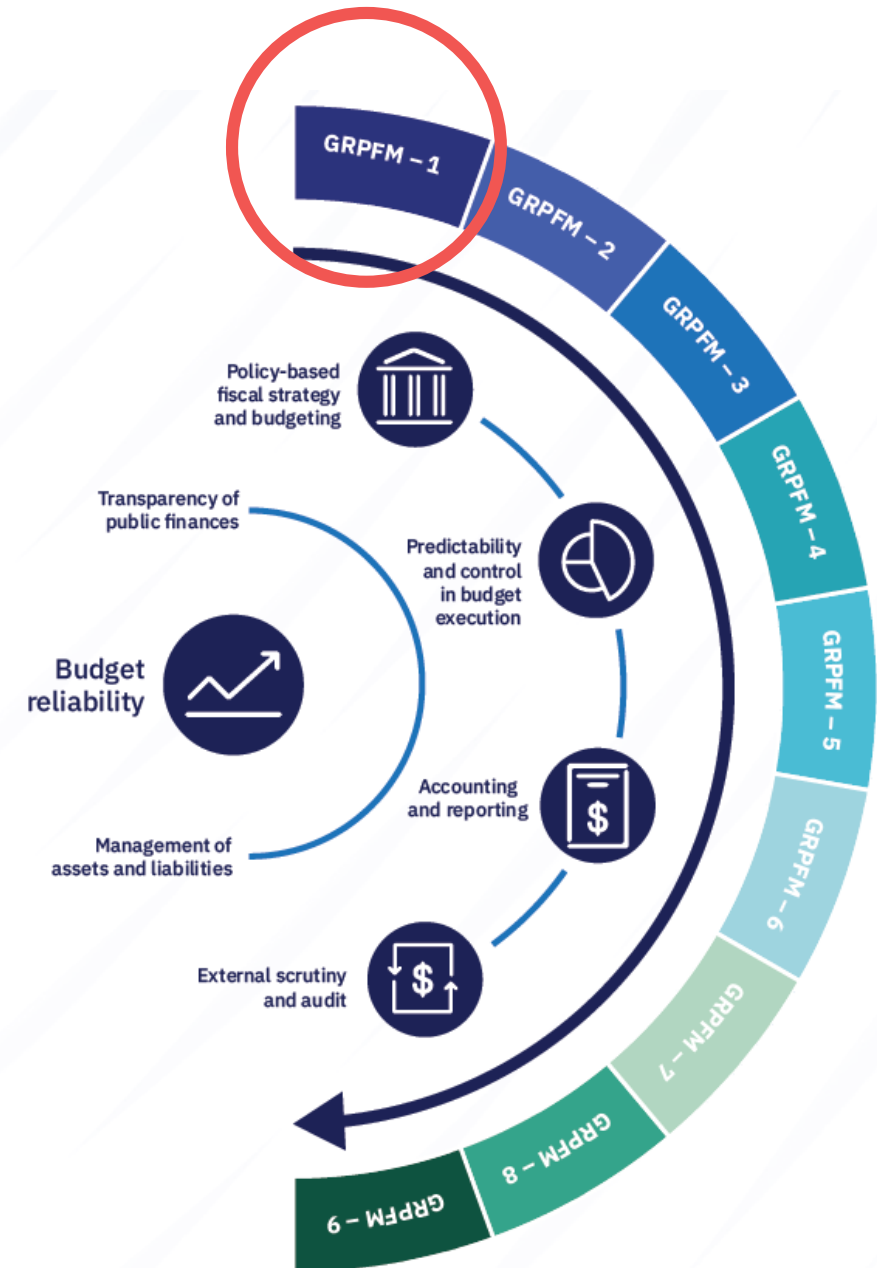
GRPFM – 1

GRPFM – 2

GRPFM – 3

GRPFM – 4

GRPFM – 5

GRPFM – 6

GRPFM – 7

GRPFM – 8

GRPFM – 9

Policy-based fiscal strategy and budgeting

Transparency of public finances

Predictability and control in budget execution

Budget reliability

Accounting and reporting

Management of assets and liabilities

External scrutiny and audit